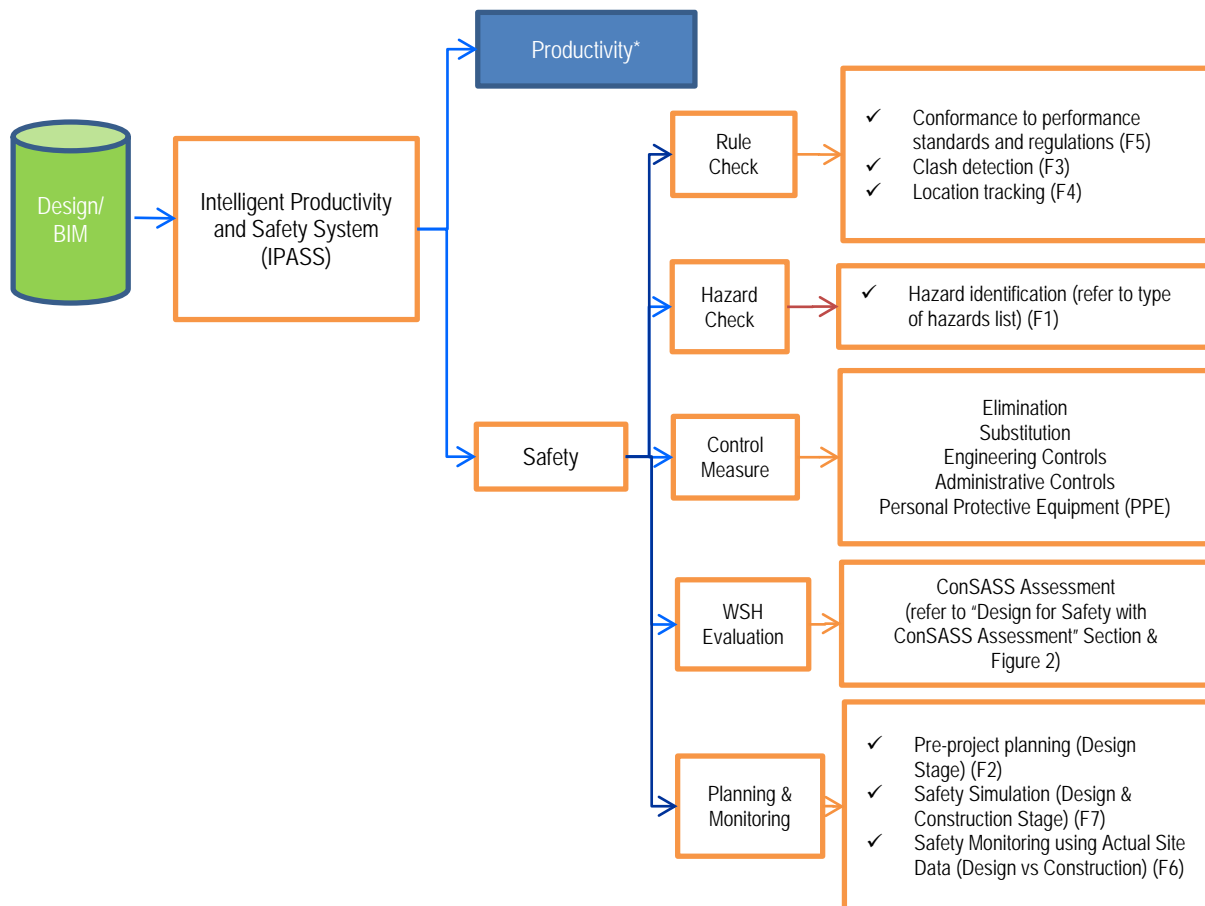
Design/ BIM

Intelligent Productivity and Safety System (IPASS)

Productivity*

Safety

Rule Check

✓ Conformance to performance standards and regulations (F5)
✓ Clash detection (F3)
✓ Location tracking (F4)

Hazard Check

✓ Hazard identification (refer to type of hazards list) (F1)

Control Measure

Elimination
Substitution
Engineering Controls
Administrative Controls
Personal Protective Equipment (PPE)

WSH Evaluation

ConSASS Assessment
(refer to "Design for Safety with ConSASS Assessment" Section & Figure 2)

Planning & Monitoring

✓ Pre-project planning (Design Stage) (F2)
✓ Safety Simulation (Design & Construction Stage) (F7)
✓ Safety Monitoring using Actual Site Data (Design vs Construction) (F6)